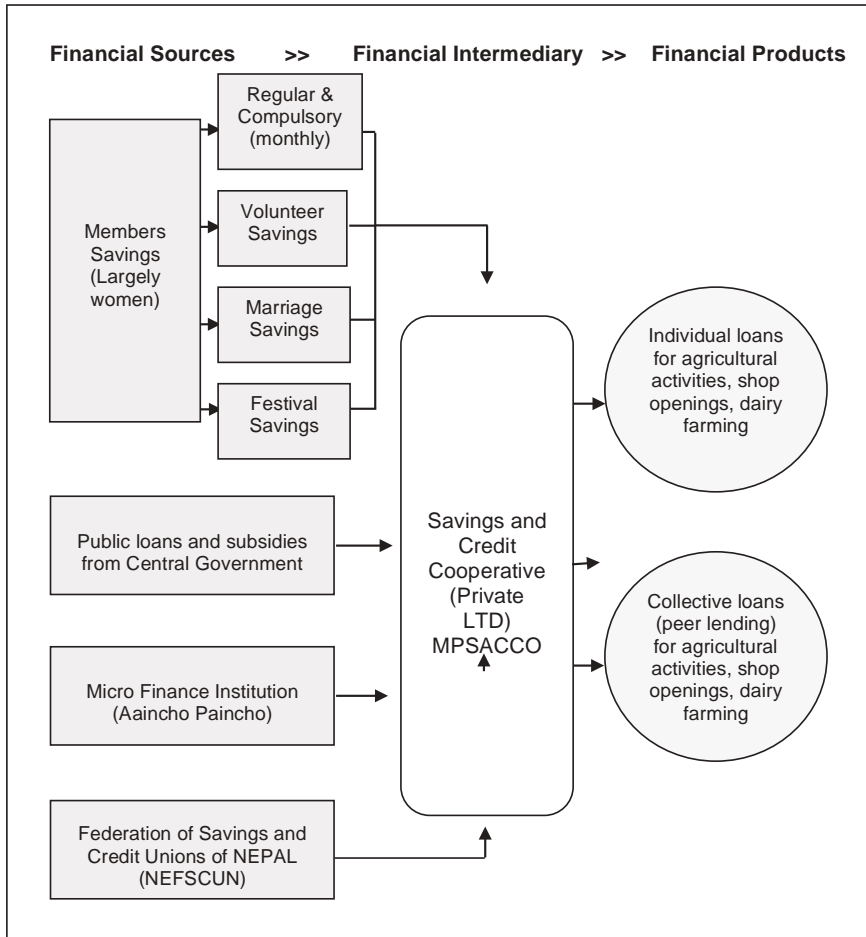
Financial Sources >> Financial Intermediary >> Financial Products

Members Savings (Largely women)

Regular & Compulsory (monthly)

Volunteer Savings

Marriage Savings

Festival Savings

Public loans and subsidies from Central Government

Micro Finance Institution (Aaincho Paincho)

Federation of Savings and Credit Unions of NEPAL (NEFSCUN)

Savings and Credit Cooperative (Private LTD) MPSACCO

Individual loans for agricultural activities, shop openings, dairy farming

Collective loans (peer lending) for agricultural activities, shop openings, dairy farming